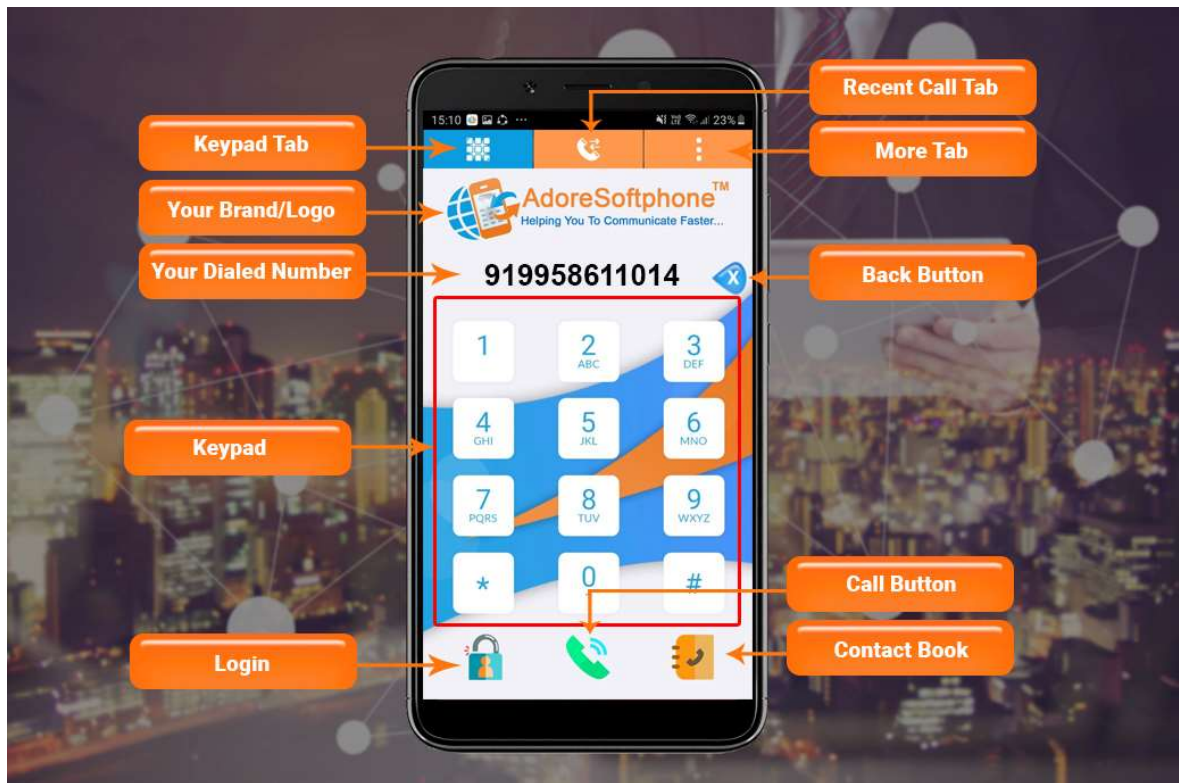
Recent Call Tab

Keypad Tab

More Tab

15:10

23%

Your Brand/Logo

AdoreSoftphone™
Helping You To Communicate Faster...

Your Dialed Number

919958611014

Back Button

1

2
ABC

3
DEF

Keypad

4
GHI

5
JKL

6
MNO

7
PQRS

8
TUV

9
WXYZ

*

0

#

Call Button

Login

Contact Book